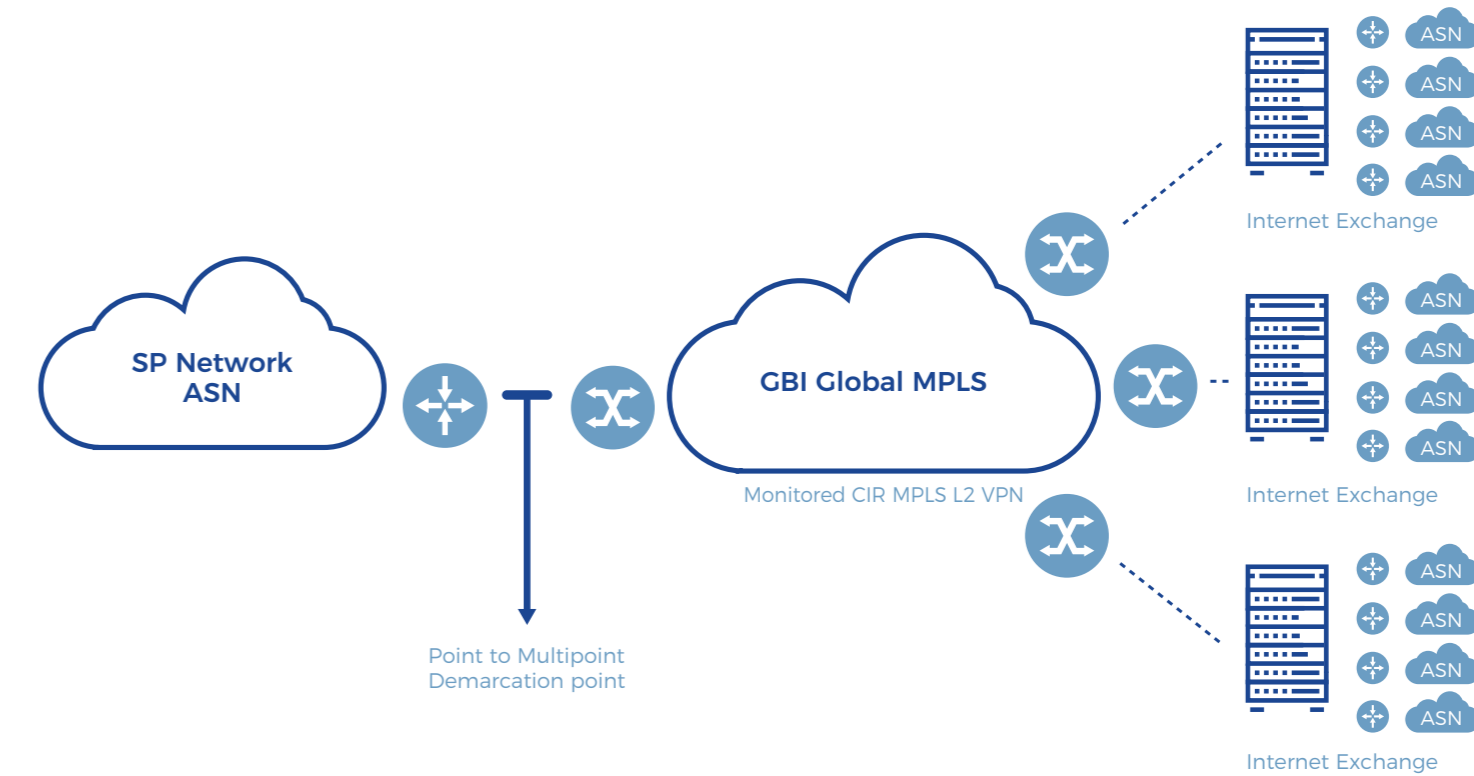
ASN
ASN
ASN
ASN
Internet Exchange

SP Network ASN

GBI Global MPLS

Monitored CIR MPLS L2 VPN

ASN
ASN
ASN
ASN
Internet Exchange

Point to Multipoint Demarcation point

ASN
ASN
ASN
ASN
Internet Exchange